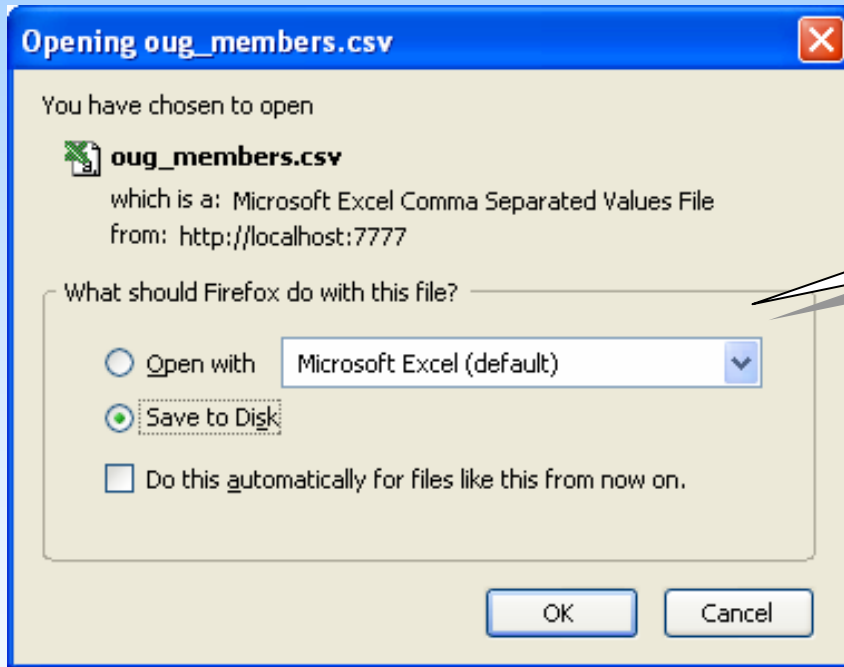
Opening oug_members.csv

You have chosen to open

oug_members.csv

which is a: Microsoft Excel Comma Separated Values File

from: http://localhost:7777

What should Firefox do with this file?

Open with Microsoft Excel (default)

Save to Disk

Do this automatically for files like this from now on.

OK Cancel